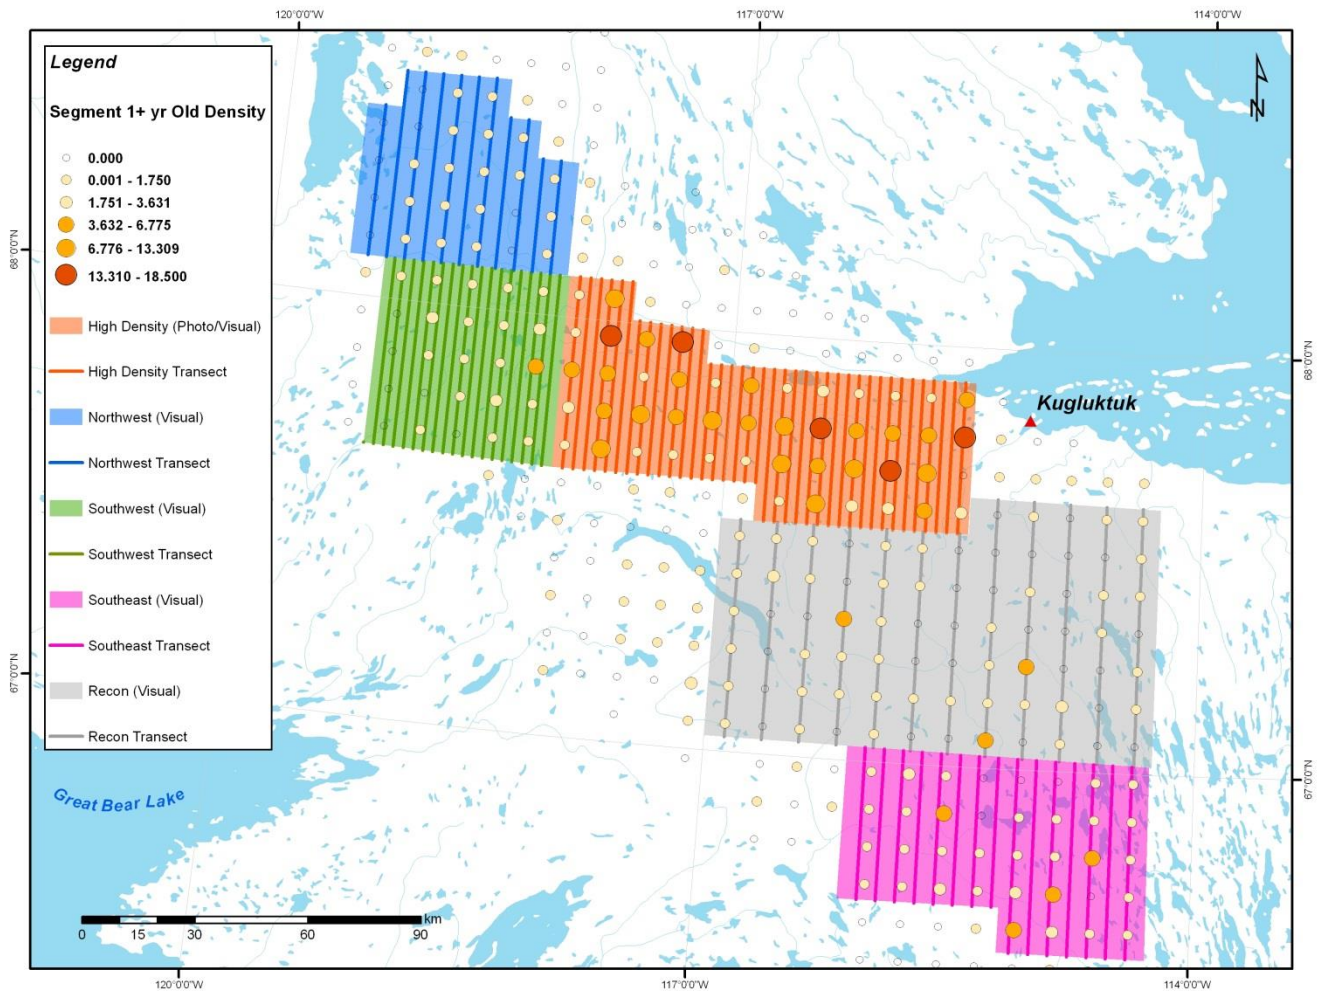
120°0'0"W
117°0'0"W
114°0'0"W

Legend

Segment 1+ yr Old Density

0.000
0.001 - 1.750
1.751 - 3.631
3.632 - 6.775
6.776 - 13.309
13.310 - 18.500

High Density (Photo/Visual)
High Density Transect
Northwest (Visual)
Northwest Transect
Southwest (Visual)
Southwest Transect
Southeast (Visual)
Southeast Transect
Recon (Visual)
Recon Transect

N

68°0'0"N
67°0'0"N
68°0'0"N
67°0'0"N

Kugluktuk

Great Bear Lake

0 15 30 60 90 km

120°0'0"W
117°0'0"W
114°0'0"W